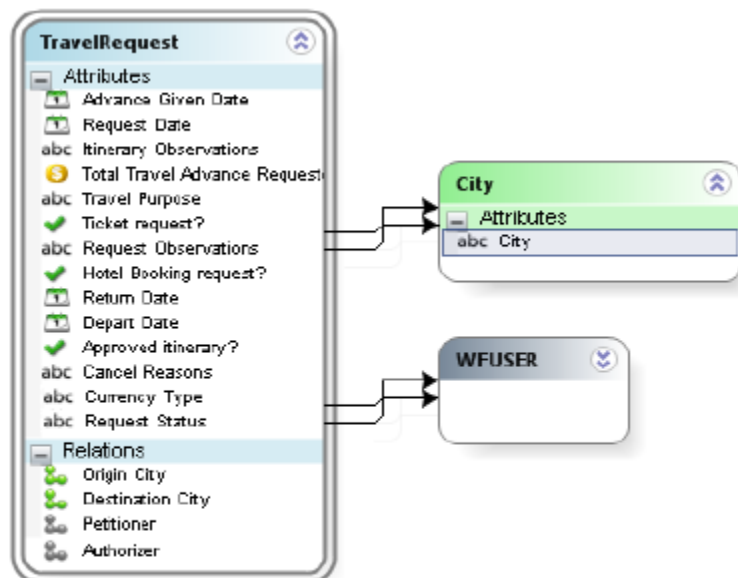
TravelRequest

Attributes
Advance Given Date
Request Date
abc Itinerary Observations
Total Travel Advance Request
abc Travel Purpose
Ticket request?
abc Request Observations
Hotel Booking request?
Return Date
Depart Date
Approved itinerary?
abc Cancel Reasons
abc Currency Type
abc Request Status

Relations
Origin City
Destination City
Pettioner
Authorizer

City

Attributes
abc City

WFUSER